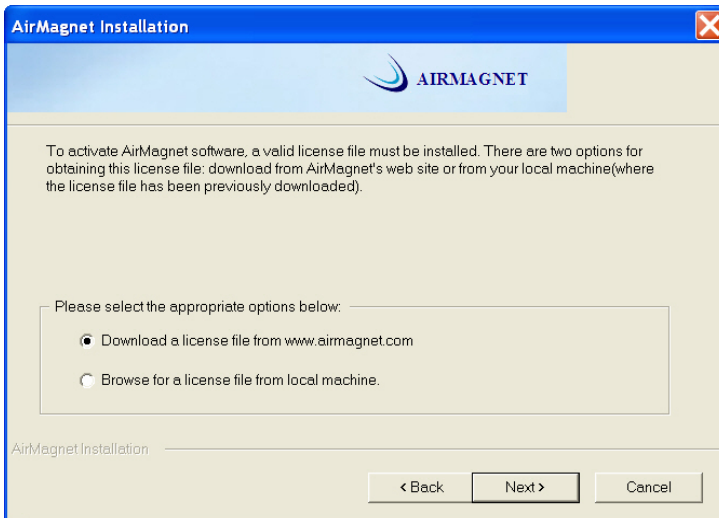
AirMagnet Installation

AIRMAGNET

To activate AirMagnet software, a valid license file must be installed. There are two options for obtaining this license file: download from AirMagnet's web site or from your local machine(where the license file has been previously downloaded).

Please select the appropriate options below:

Download a license file from www.airmagnet.com

Browse for a license file from local machine.

AirMagnet Installation

< Back

Next >

Cancel